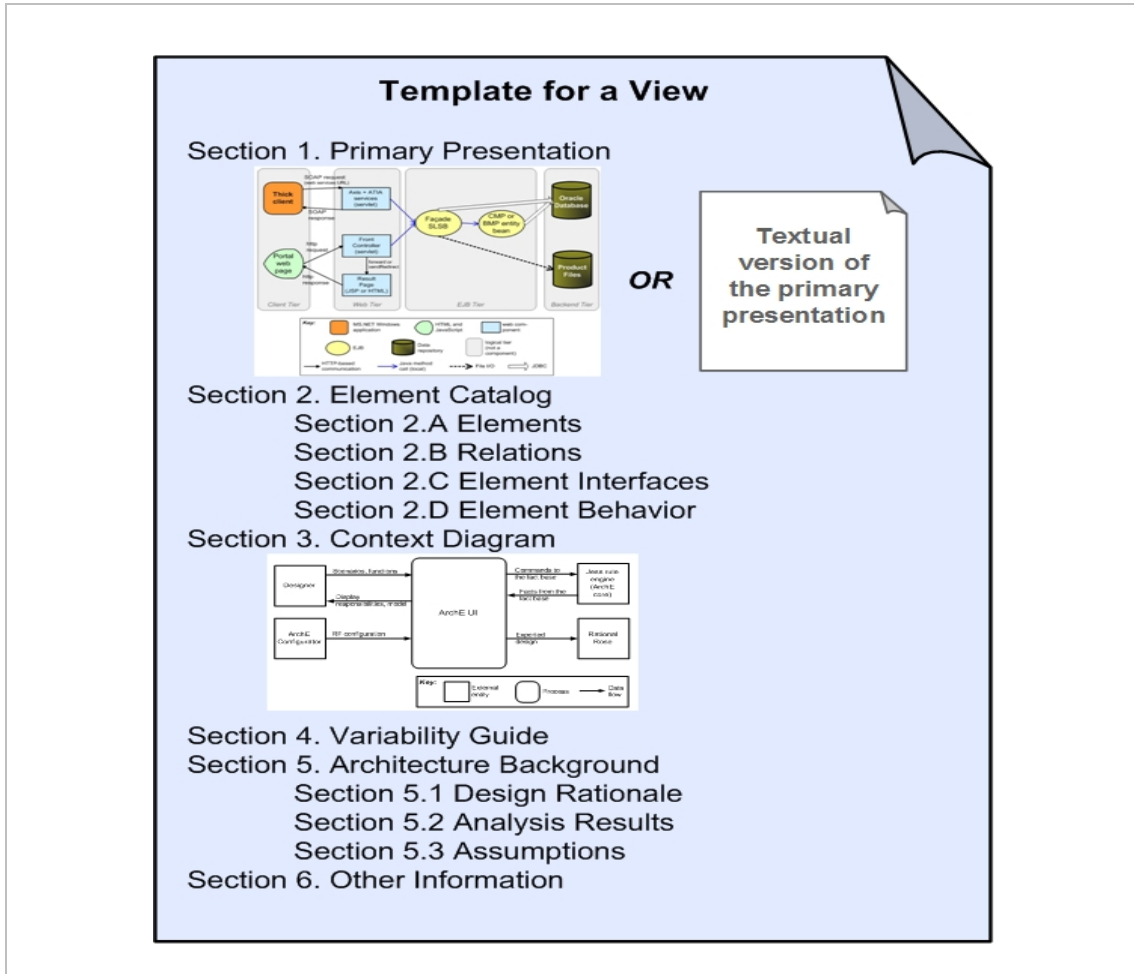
Template for a View

Section 1. Primary Presentation

SOAP request (web services (RI))

Thick client

SOAP response

Axis + ATVA services (servlet)

Façade SLSB

CMP or BMP entity bean

Oracle Database

http request

Portal web page

http response

Front Controller (servlet)

forward or sendRedirect

Result Page (JSP or HTML)

Product Files

Client Tier

Web Tier

EJB Tier

Backend Tier

Key:

MS.NET Windows application

HTML and JavaScript

web component

EJB

Data repository

logical tier (not a component)

HTTP-based communication

Java method call (local)

File I/O

JDBC

OR

Textual version of the primary presentation

Section 2. Element Catalog

Section 2.A Elements

Section 2.B Relations

Section 2.C Element Interfaces

Section 2.D Element Behavior

Section 3. Context Diagram

Designer

Scenarios, functions

Display responsibilities, model

ArchE Configurator

RF configuration

ArchE UI

Commands to the fact base

Java rule engine (ArchE core)

Facts from the fact base

Expected design

Rational Rose

Key:

External entity

Process

Data flow

Section 4. Variability Guide

Section 5. Architecture Background

Section 5.1 Design Rationale

Section 5.2 Analysis Results

Section 5.3 Assumptions

Section 6. Other Information